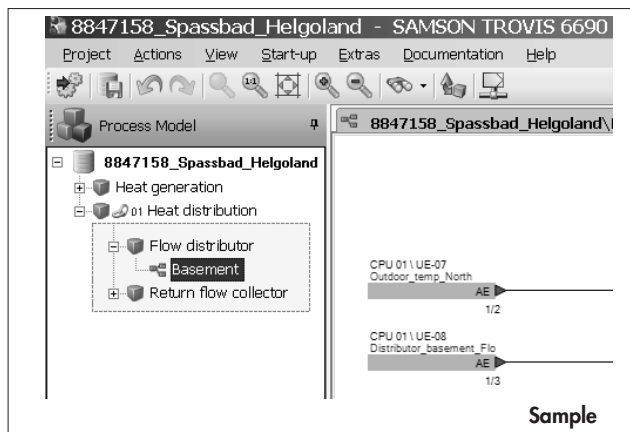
8847158_Spassbad_Helgoland - SAMSON TROVIS 6690

Project Actions View Start-up Extras Documentation Help

Process Model

8847158_Spassbad_Helgoland\

8847158_Spassbad_Helgoland
Heat generation
01 Heat distribution
Flow distributor
Basement
Return flow collector

CPU 01 \ UE-07
Outdoor_temp_North
AE
1/2

CPU 01 \ UE-08
Distributor_basement_Flo
AE
1/3

Sample